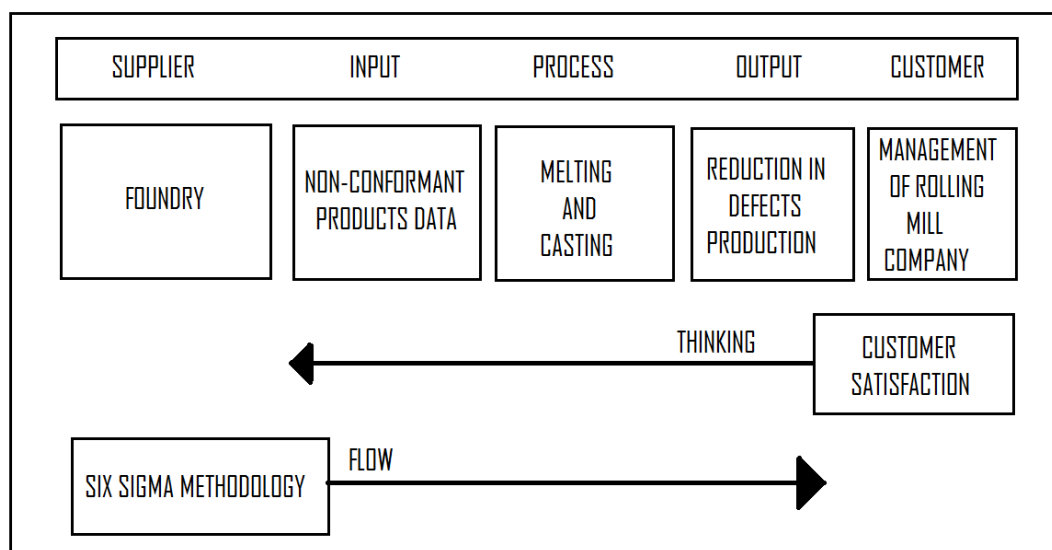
SUPPLIER INPUT PROCESS OUTPUT CUSTOMER

FOUNDRY

NON-CONFORMANT PRODUCTS DATA

MELTING AND CASTING

REDUCTION IN DEFECTS PRODUCTION

MANAGEMENT OF ROLLING MILL COMPANY

THINKING

CUSTOMER SATISFACTION

SIX SIGMA METHODOLOGY

FLOW